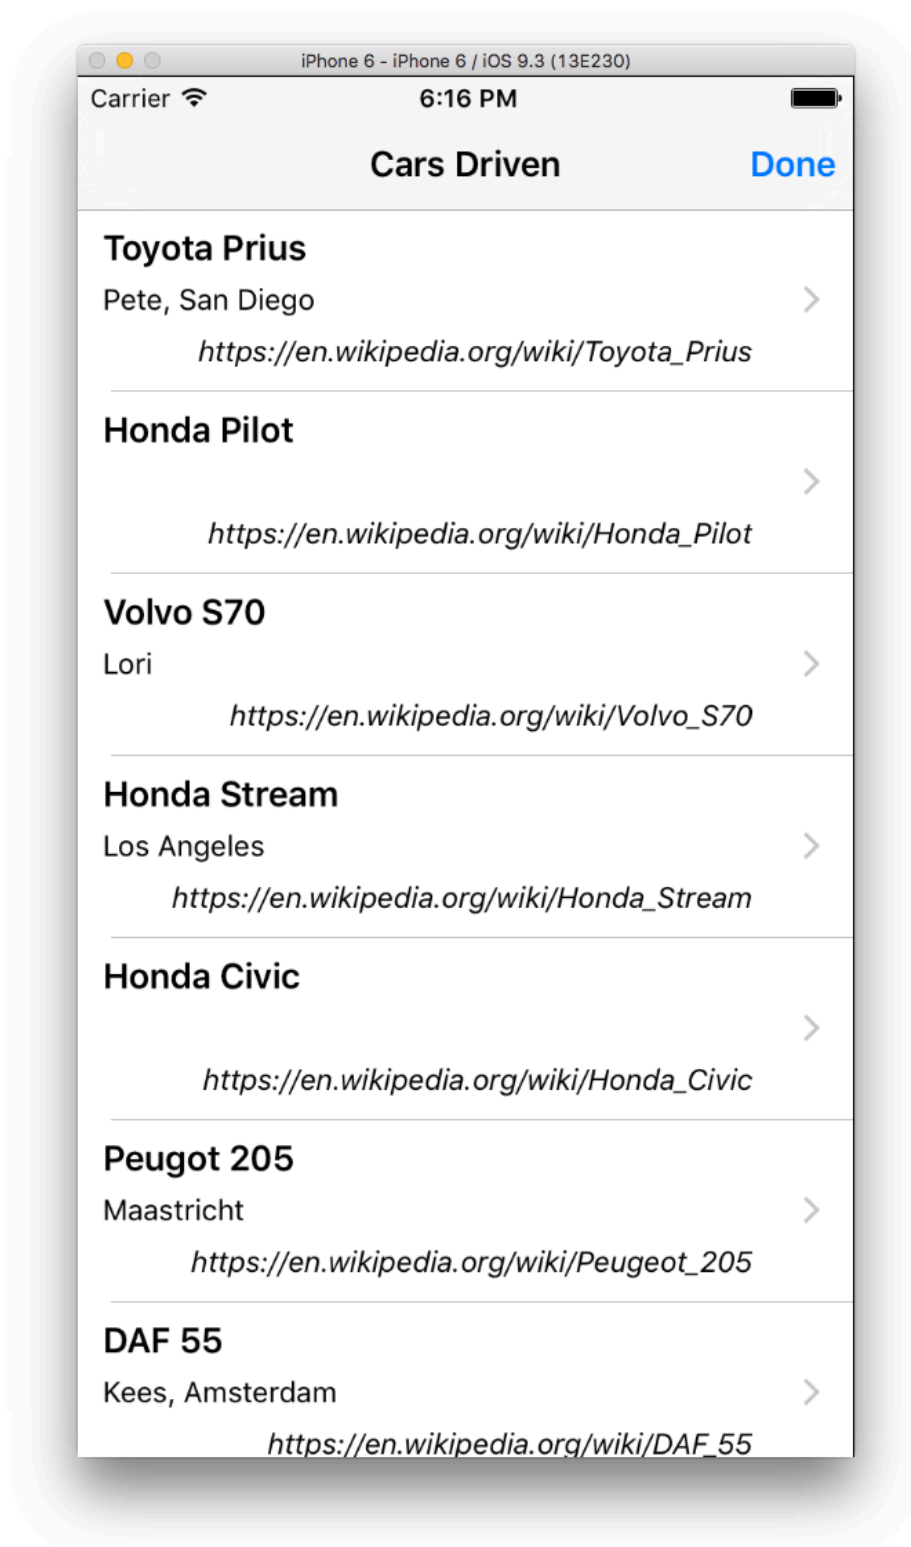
iPhone 6 - iPhone 6 / iOS 9.3 (13E230)

Carrier

6:16 PM

Cars Driven

Done

Toyota Prius

Pete, San Diego

https://en.wikipedia.org/wiki/Toyota_Prius

Honda Pilot

https://en.wikipedia.org/wiki/Honda_Pilot

Volvo S70

Lori

https://en.wikipedia.org/wiki/Volvo_S70

Honda Stream

Los Angeles

https://en.wikipedia.org/wiki/Honda_Stream

Honda Civic

https://en.wikipedia.org/wiki/Honda_Civic

Peugot 205

Maastricht

https://en.wikipedia.org/wiki/Peugeot_205

DAF 55

Kees, Amsterdam

https://en.wikipedia.org/wiki/DAF_55